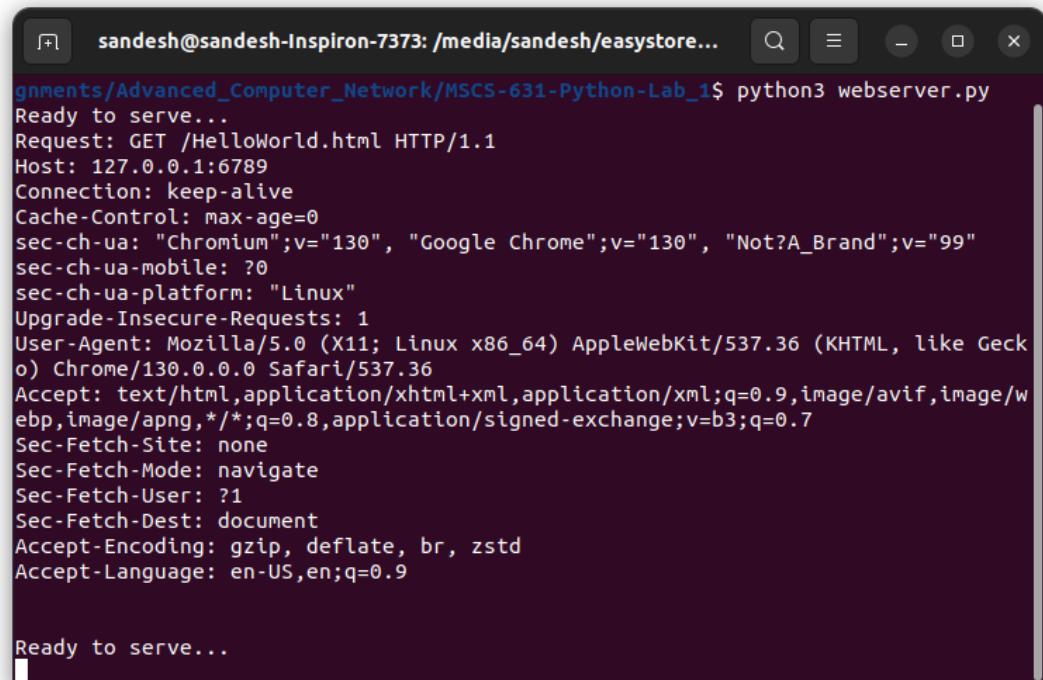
sandesh@sandesh-Inspiron-7373: /media/sandesh/easystore...

gnments/Advanced_Computer_Network/MSCS-631-Python-Lab_1$ python3 webserver.py
Ready to serve...
Request: GET /HelloWorld.html HTTP/1.1
Host: 127.0.0.1:6789
Connection: keep-alive
Cache-Control: max-age=0
sec-ch-ua: "Chromium";v="130", "Google Chrome";v="130", "Not?A_Brand";v="99"
sec-ch-ua-mobile: ?0
sec-ch-ua-platform: "Linux"
Upgrade-Insecure-Requests: 1
User-Agent: Mozilla/5.0 (X11; Linux x86_64) AppleWebKit/537.36 (KHTML, like Gecko) Chrome/130.0.0.0 Safari/537.36
Accept: text/html,application/xhtml+xml,application/xml;q=0.9,image/avif,image/webp,image/apng,*/*;q=0.8,application/signed-exchange;v=b3;q=0.7
Sec-Fetch-Site: none
Sec-Fetch-Mode: navigate
Sec-Fetch-User: ?1
Sec-Fetch-Dest: document
Accept-Encoding: gzip, deflate, br, zstd
Accept-Language: en-US,en;q=0.9

Ready to serve...